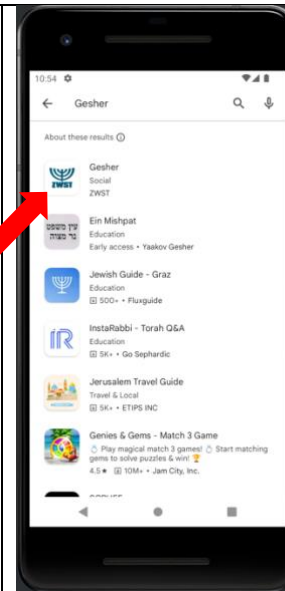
10:54

Gesher

About these results ⓘ

ZWST

Gesher
Social
ZWST

עין משפט
נר מצוה

Ein Mishpat
Education
Early access • Yaakov Gesher

Jewish Guide - Graz
Education
500+ • Fluxguide

IR

InstaRabbi - Torah Q&A
Education
5K+ • Go Sephardic

Jerusalem Travel Guide
Travel & Local
5K+ • ETIPS INC

Genies & Gems - Match 3 Game
Play magical match 3 games! Start matching gems to solve puzzles & win!
4.5★ 10M+ • Jam City, Inc.

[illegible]